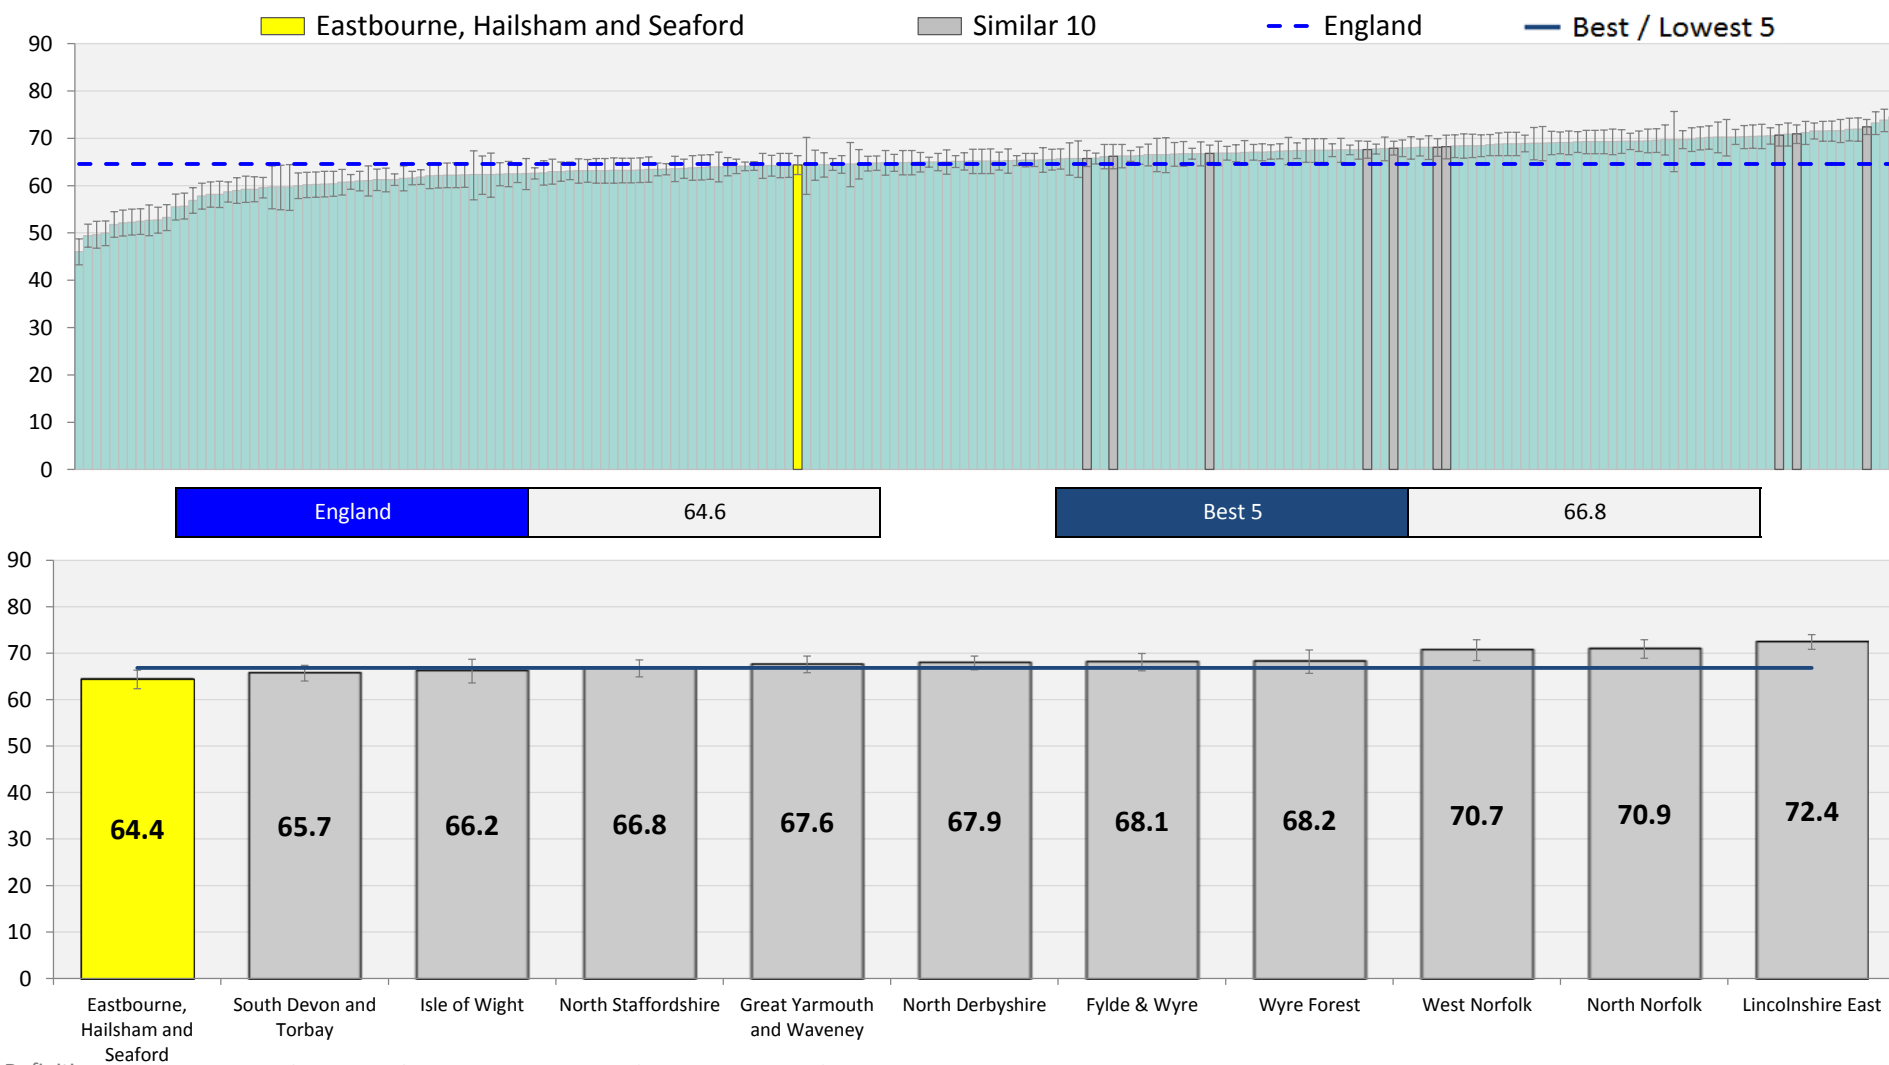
Eastbourne, Hailsham and Seaford
Similar 10
England
Best / Lowest 5

90
80
70
60
50
40
30
20
10
0

| England | 64.6 |
|---|---|

| Best 5 | 66.8 |
|---|---|

90
80
70
60
50
40
30
20
10
0

64.4
65.7
66.2
66.8
67.6
67.9
68.1
68.2
70.7
70.9
72.4

Eastbourne, Hailsham and Seaford
South Devon and Torbay
Isle of Wight
North Staffordshire
Great Yarmouth and Waveney
North Derbyshire
Fylde & Wyre
Wyre Forest
West Norfolk
North Norfolk
Lincolnshire East